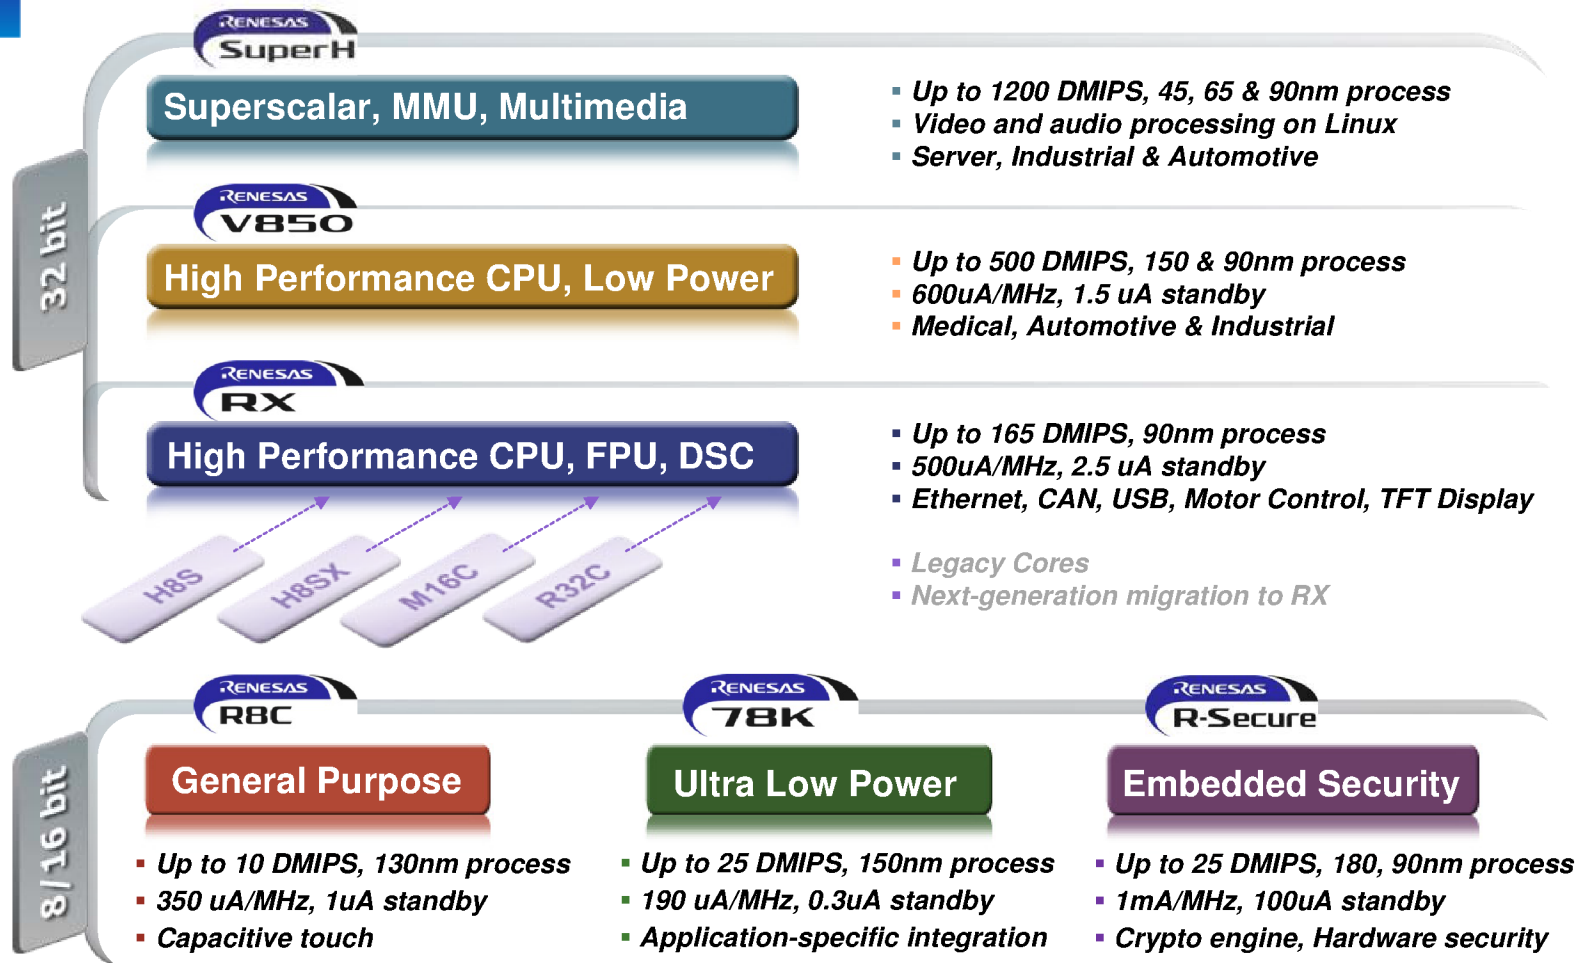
32 bit

RENESAS SuperH

Superscalar, MMU, Multimedia

- Up to 1200 DMIPS, 45, 65 & 90nm process
- Video and audio processing on Linux
- Server, Industrial & Automotive

RENESAS V850

High Performance CPU, Low Power

- Up to 500 DMIPS, 150 & 90nm process
- 600uA/MHz, 1.5 uA standby
- Medical, Automotive & Industrial

RENESAS RX

High Performance CPU, FPU, DSC

- Up to 165 DMIPS, 90nm process
- 500uA/MHz, 2.5 uA standby
- Ethernet, CAN, USB, Motor Control, TFT Display

H8S H8SX M16C R32C

- Legacy Cores
- Next-generation migration to RX

8/16 bit

RENESAS R8C

General Purpose

- Up to 10 DMIPS, 130nm process
- 350 uA/MHz, 1uA standby
- Capacitive touch

RENESAS 78K

Ultra Low Power

- Up to 25 DMIPS, 150nm process
- 190 uA/MHz, 0.3uA standby
- Application-specific integration

RENESAS R-Secure

Embedded Security

- Up to 25 DMIPS, 180, 90nm process
- 1mA/MHz, 100uA standby
- Crypto engine, Hardware security